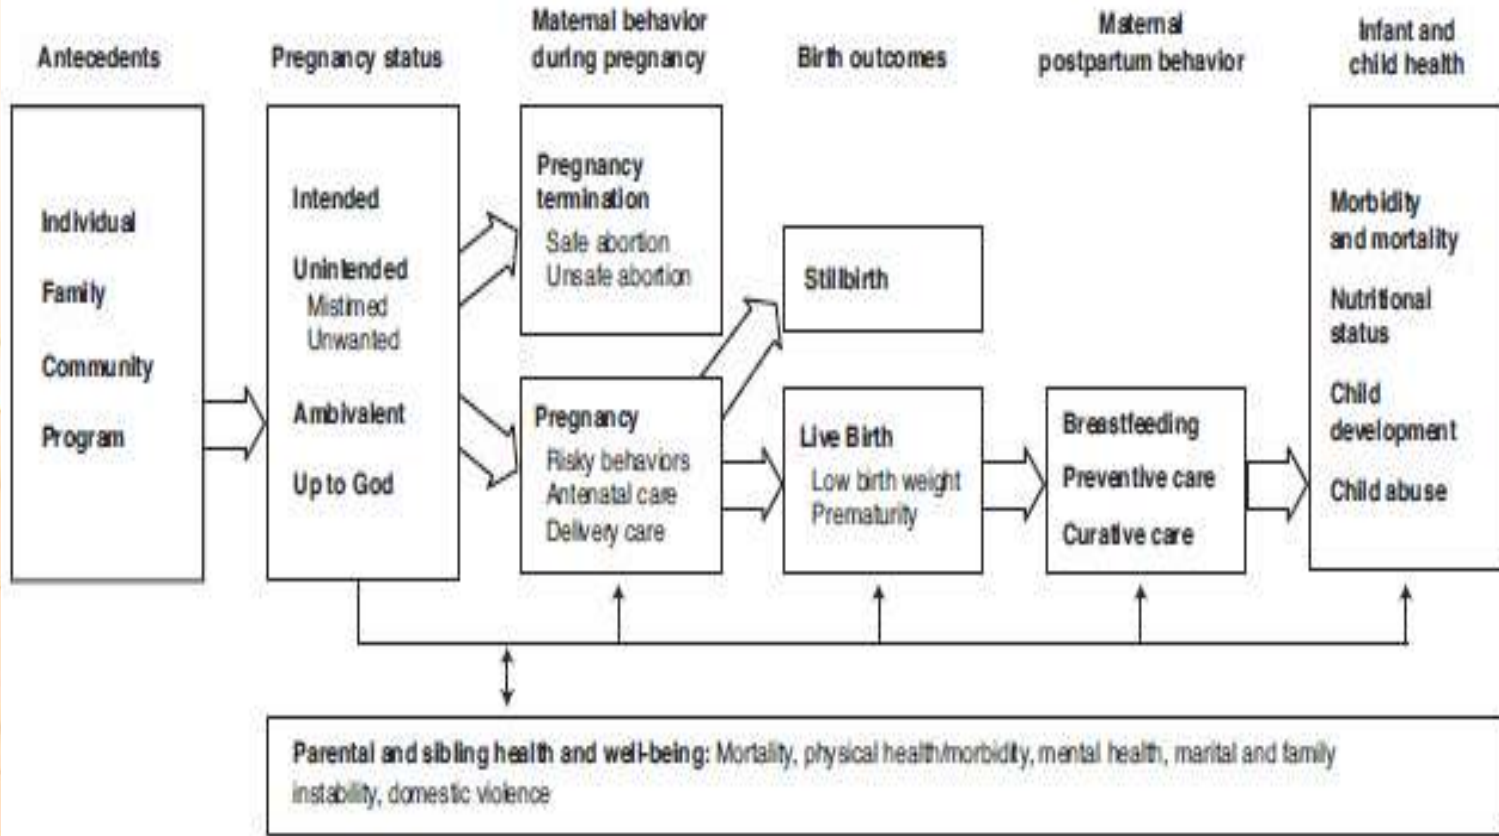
Antecedents

Pregnancy status

Maternal behavior during pregnancy

Birth outcomes

Maternal postpartum behavior

Infant and child health

Individual

Family

Community

Program

Intended

Unintended
Mistimed
Unwanted

Ambivalent

Up to God

Pregnancy termination
Safe abortion
Unsafe abortion

Pregnancy
Risky behaviors
Antenatal care
Delivery care

Stillbirth

Live Birth
Low birth weight
Prematurity

Breastfeeding

Preventive care

Curative care

Morbidity and mortality

Nutritional status

Child development

Child abuse

Parental and sibling health and well-being: Mortality, physical health/morbidity, mental health, marital and family instability, domestic violence